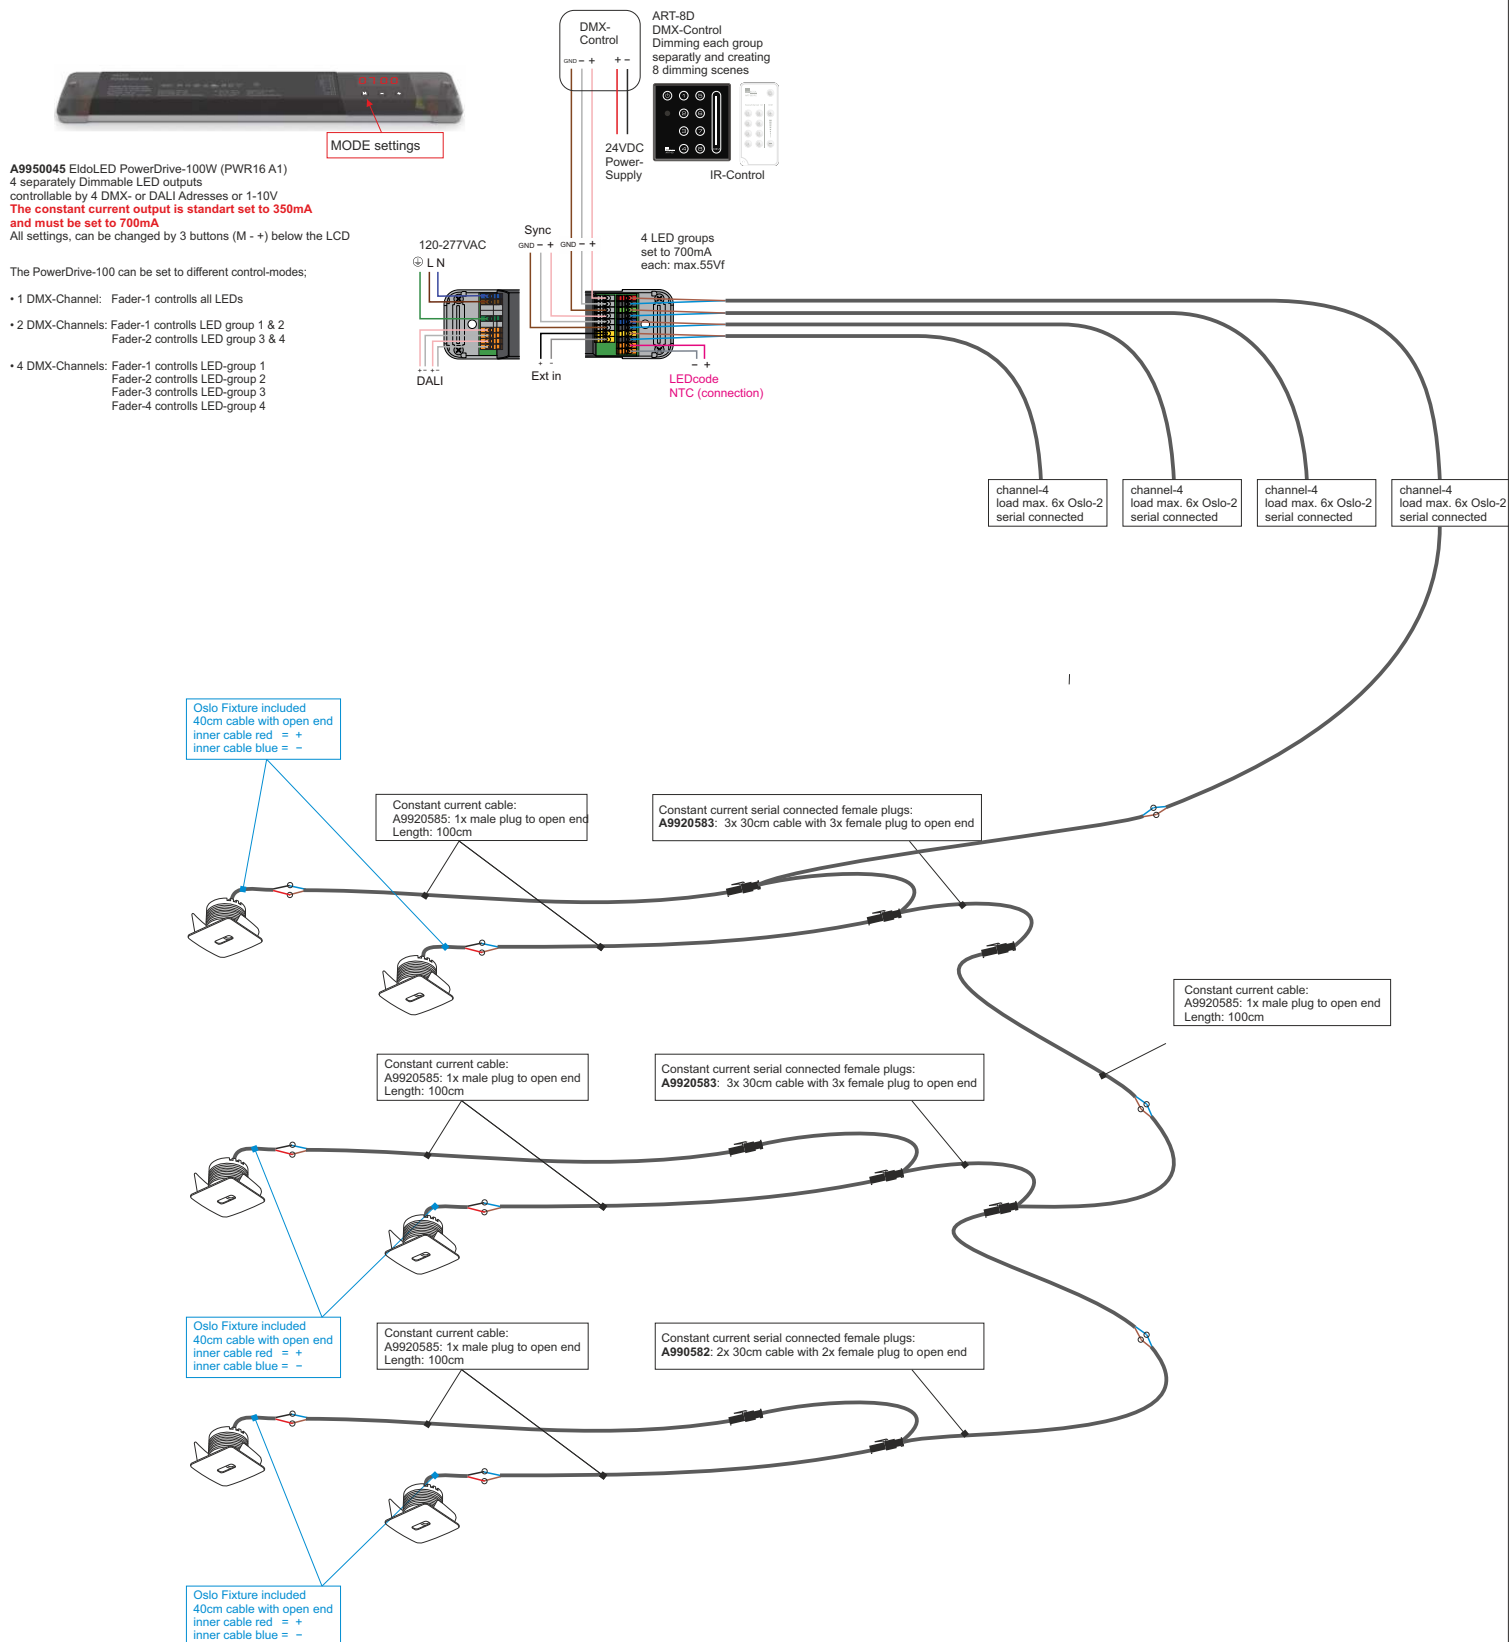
MODE settings

A9950045 EldoLED PowerDrive-100W (PWR16 A1)
4 separately Dimmable LED outputs
controllable by 4 DMX- or DALI Adresses or 1-10V
The constant current output is standart set to 350mA
and must be set to 700mA
All settings, can be changed by 3 buttons (M - +) below the LCD

The PowerDrive-100 can be set to different control-modes;

• 1 DMX-Channel: Fader-1 controlls all LEDs

• 2 DMX-Channels: Fader-1 controlls LED group 1 & 2
Fader-2 controlls LED group 3 & 4

• 4 DMX-Channels: Fader-1 controlls LED-group 1
Fader-2 controlls LED-group 2
Fader-3 controlls LED-group 3
Fader-4 controlls LED-group 4

DMX-Control
GND – + + –

ART-8D
DMX-Control
Dimming each group separatly and creating 8 dimming scenes

24VDC Power-Supply

IR-Control

120-277VAC
L N

DALI

Sync
GND – + GND – +

Ext in

4 LED groups
set to 700mA
each: max.55Vf

– +
LEDcode
NTC (connection)

channel-4
load max. 6x Oslo-2
serial connected

channel-4
load max. 6x Oslo-2
serial connected

channel-4
load max. 6x Oslo-2
serial connected

channel-4
load max. 6x Oslo-2
serial connected

Oslo Fixture included
40cm cable with open end
inner cable red = +
inner cable blue = –

Constant current cable:
A9920585: 1x male plug to open end
Length: 100cm

Constant current serial connected female plugs:
A9920583: 3x 30cm cable with 3x female plug to open end

Constant current cable:
A9920585: 1x male plug to open end
Length: 100cm

Constant current cable:
A9920585: 1x male plug to open end
Length: 100cm

Constant current serial connected female plugs:
A9920583: 3x 30cm cable with 3x female plug to open end

Oslo Fixture included
40cm cable with open end
inner cable red = +
inner cable blue = –

Constant current cable:
A9920585: 1x male plug to open end
Length: 100cm

Constant current serial connected female plugs:
A990582: 2x 30cm cable with 2x female plug to open end

Oslo Fixture included
40cm cable with open end
inner cable red = +
inner cable blue = –